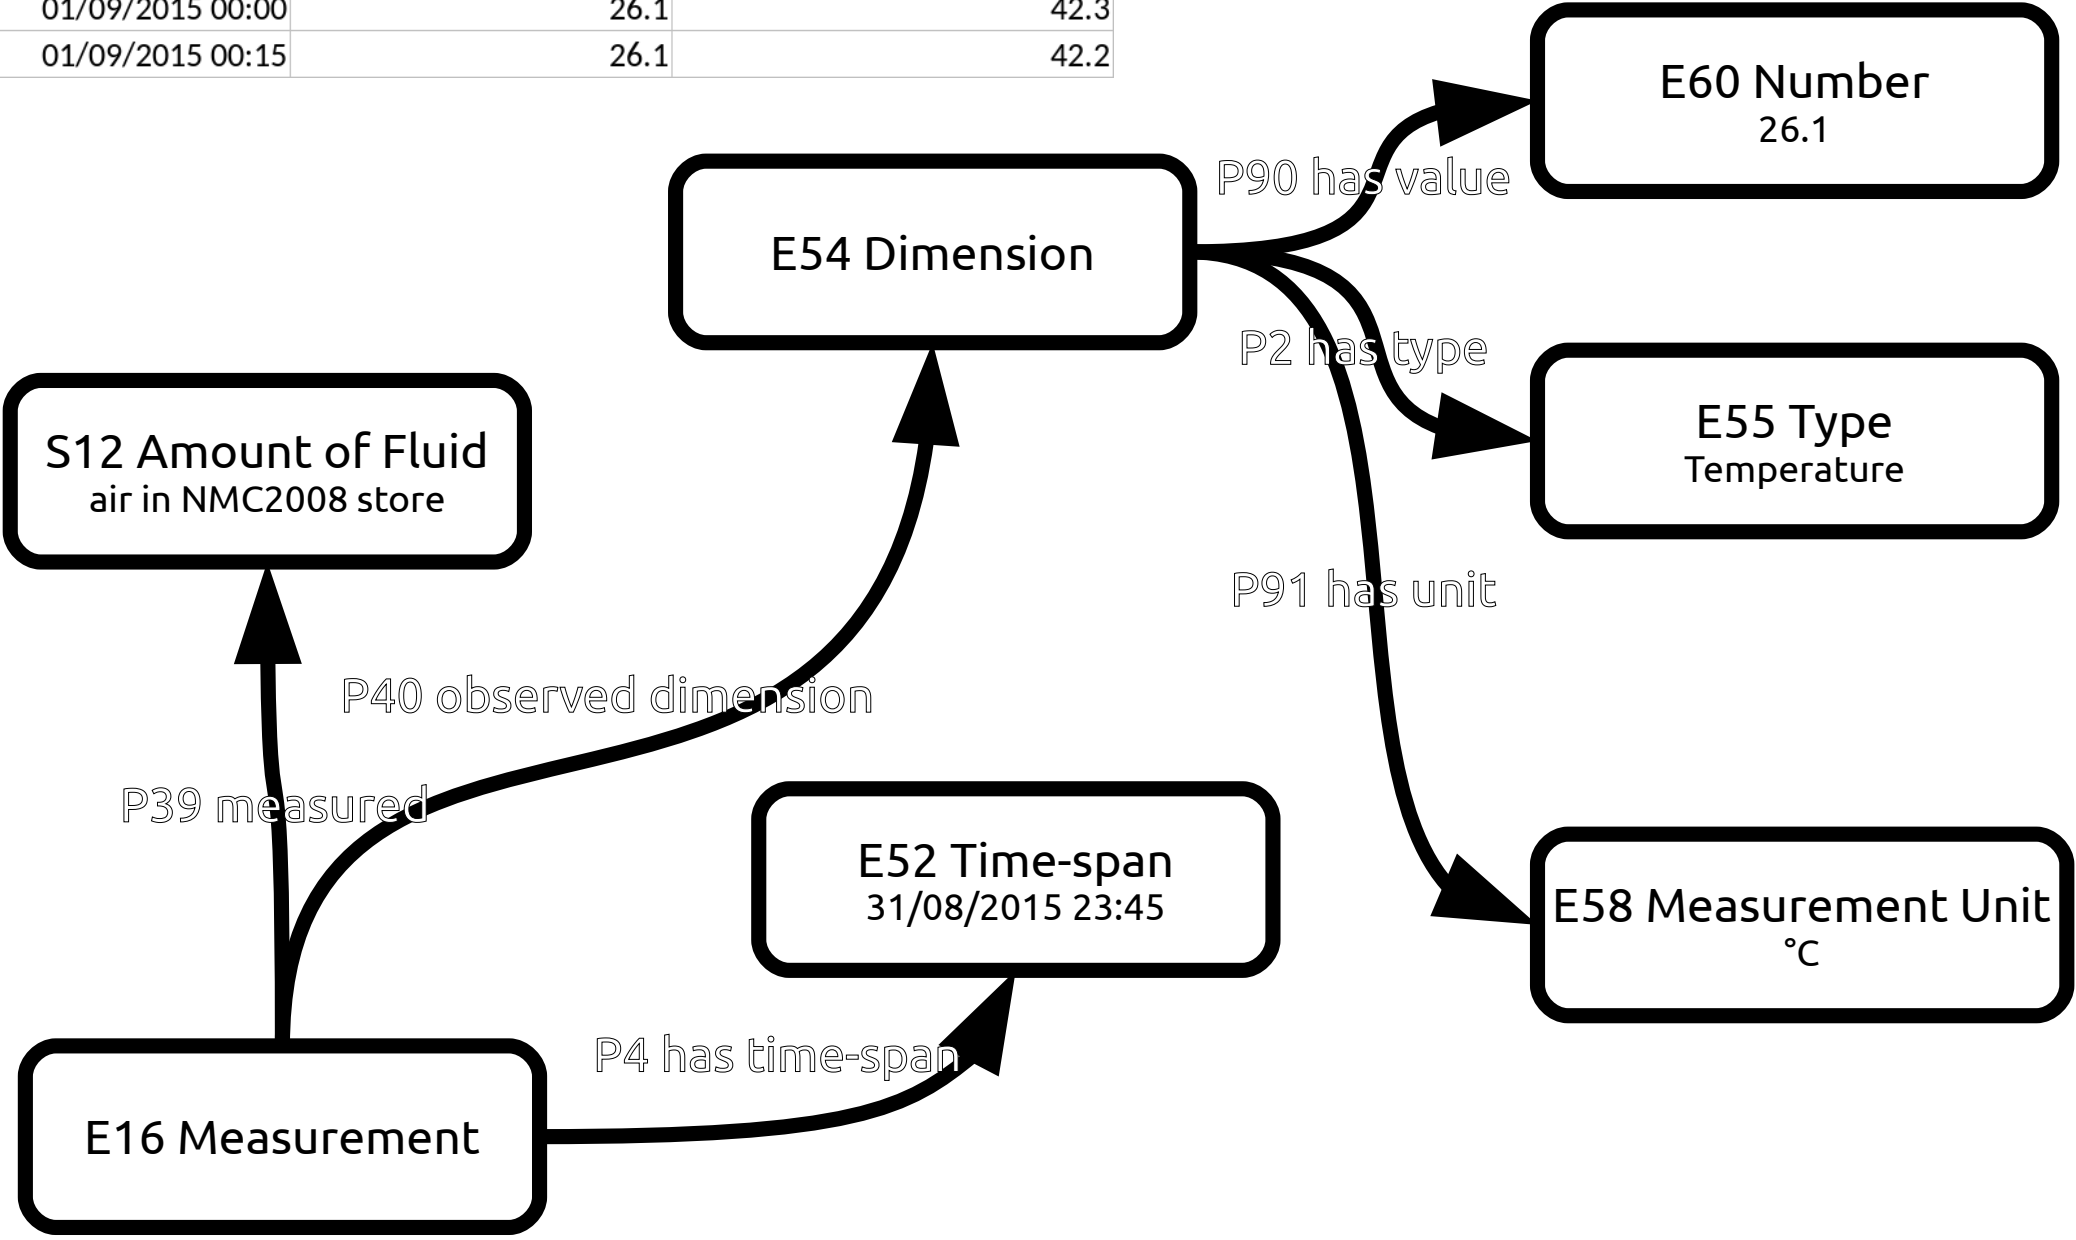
| 01/09/2015 00:00 | 26.1 | 42.3 |
|---|---|---|
| 01/09/2015 00:15 | 26.1 | 42.2 |

E60 Number
26.1

P90 has value

E54 Dimension

P2 has type

E55 Type
Temperature

S12 Amount of Fluid
air in NMC2008 store

P91 has unit

P40 observed dimension

P39 measured

E52 Time-span
31/08/2015 23:45

E58 Measurement Unit
°C

P4 has time-span

E16 Measurement